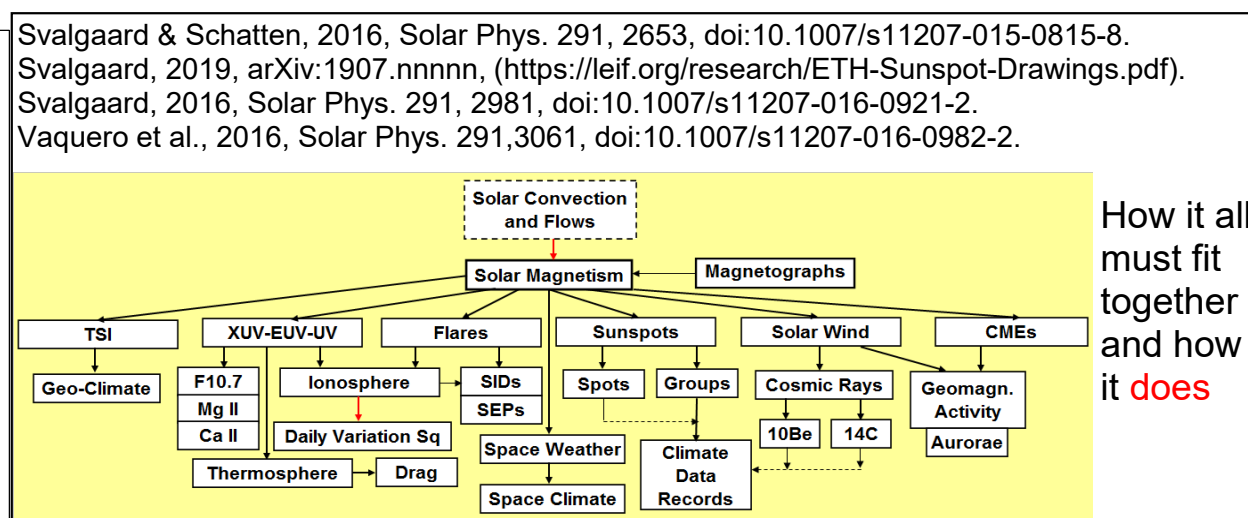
Svalgaard & Schatten, 2016, Solar Phys. 291, 2653, doi:10.1007/s11207-015-0815-8.
Svalgaard, 2019, arXiv:1907.nnnnn, (https://leif.org/research/ETH-Sunspot-Drawings.pdf).
Svalgaard, 2016, Solar Phys. 291, 2981, doi:10.1007/s11207-016-0921-2.
Vaquero et al., 2016, Solar Phys. 291,3061, doi:10.1007/s11207-016-0982-2.

Solar Convection and Flows

Solar Magnetism

Magnetographs

TSI

XUV-EUV-UV

Flares

Sunspots

Solar Wind

CMEs

Geo-Climate

F10.7

Mg II

Ca II

Ionosphere

SIDs

SEPs

Daily Variation Sq

Spots

Groups

Cosmic Rays

Geomagn. Activity

10Be

14C

Aurorae

Space Weather

Climate Data Records

Thermosphere

Drag

Space Climate

How it all must fit together and how it does